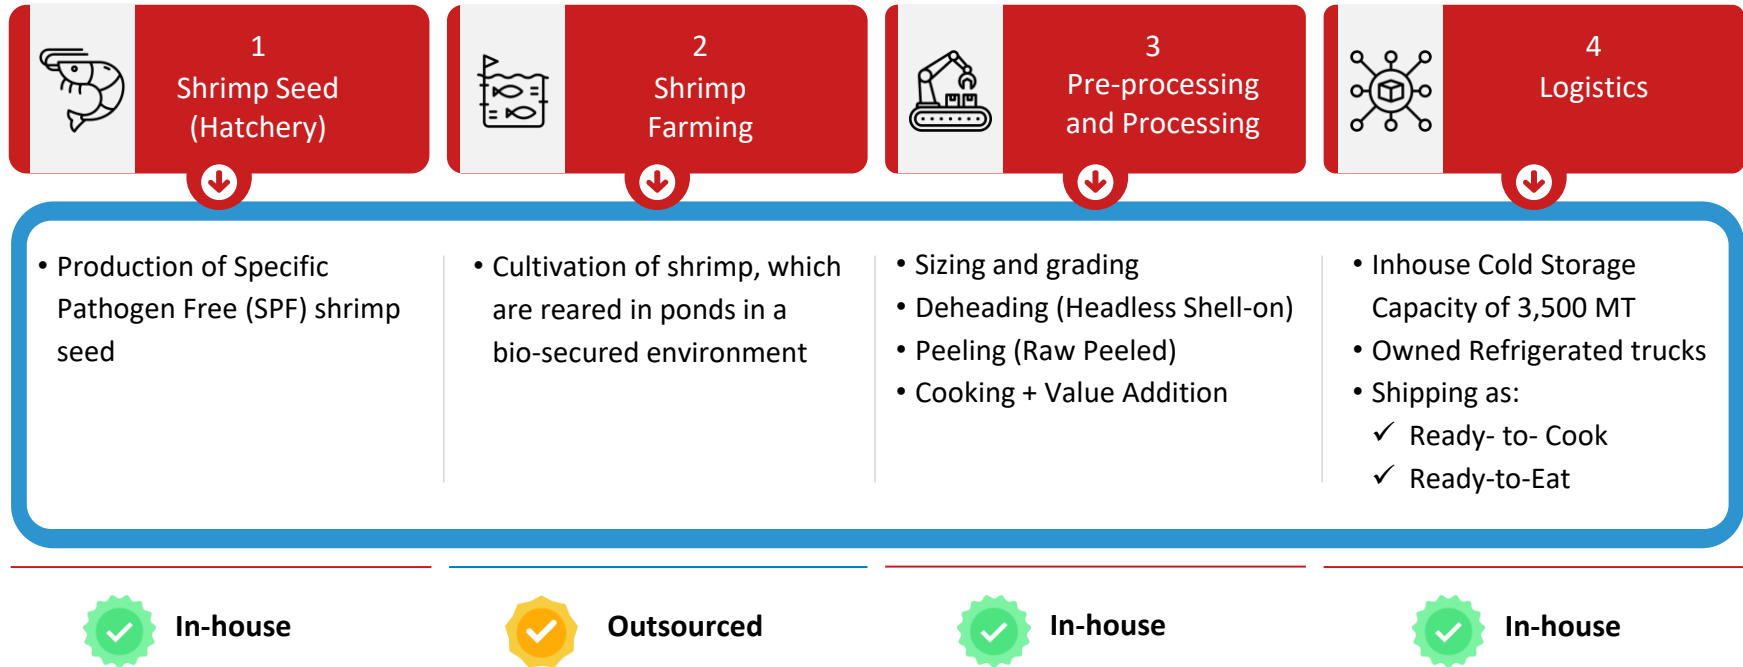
1
Shrimp Seed
(Hatchery)

2
Shrimp
Farming

3
Pre-processing
and Processing

4
Logistics

• Production of Specific Pathogen Free (SPF) shrimp seed

• Cultivation of shrimp, which are reared in ponds in a bio-secured environment

• Sizing and grading
• Deheading (Headless Shell-on)
• Peeling (Raw Peeled)
• Cooking + Value Addition

• Inhouse Cold Storage Capacity of 3,500 MT
• Owned Refrigerated trucks
• Shipping as:
✓ Ready- to- Cook
✓ Ready-to-Eat

In-house

Outsourced

In-house

In-house